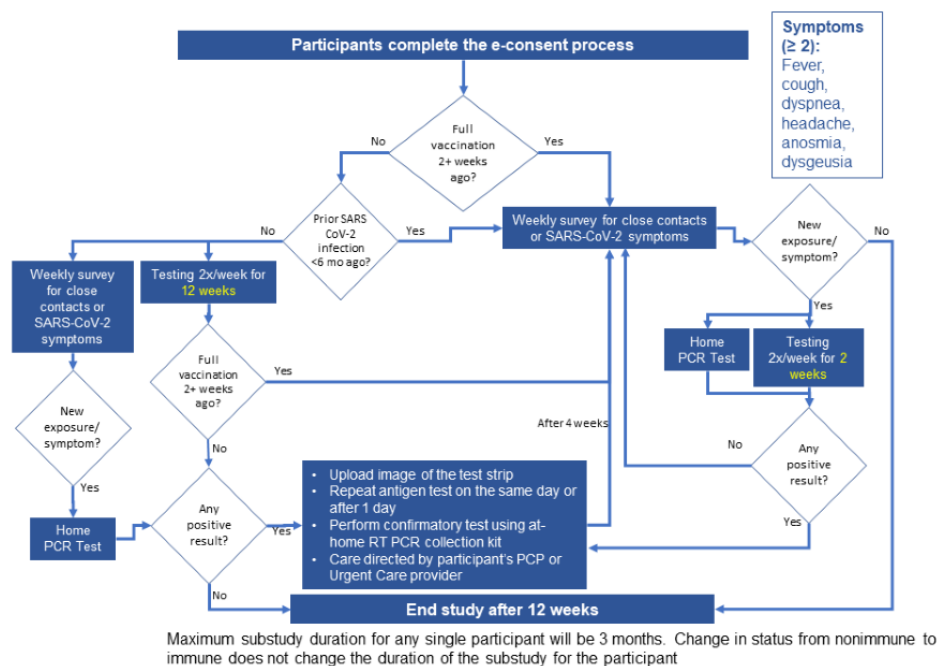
Participants complete the e-consent process

Symptoms (≥ 2):
Fever, cough, dyspnea, headache, anosmia, dysgeusia

No

Full vaccination 2+ weeks ago?

Yes

No

Prior SARS CoV-2 infection <6 mo ago?

Yes

Weekly survey for close contacts or SARS-CoV-2 symptoms

New exposure/ symptom?

No

Weekly survey for close contacts or SARS-CoV-2 symptoms

Testing 2x/week for 12 weeks

Yes

Home PCR Test

Testing 2x/week for 2 weeks

Full vaccination 2+ weeks ago?

Yes

New exposure/ symptom?

After 4 weeks

No

No

Any positive result?

Yes

- Upload image of the test strip
- Repeat antigen test on the same day or after 1 day
- Perform confirmatory test using at-home RT PCR collection kit
- Care directed by participant's PCP or Urgent Care provider

Yes

Home PCR Test

Any positive result?

Yes

No

End study after 12 weeks

Maximum substudy duration for any single participant will be 3 months. Change in status from nonimmune to immune does not change the duration of the substudy for the participant